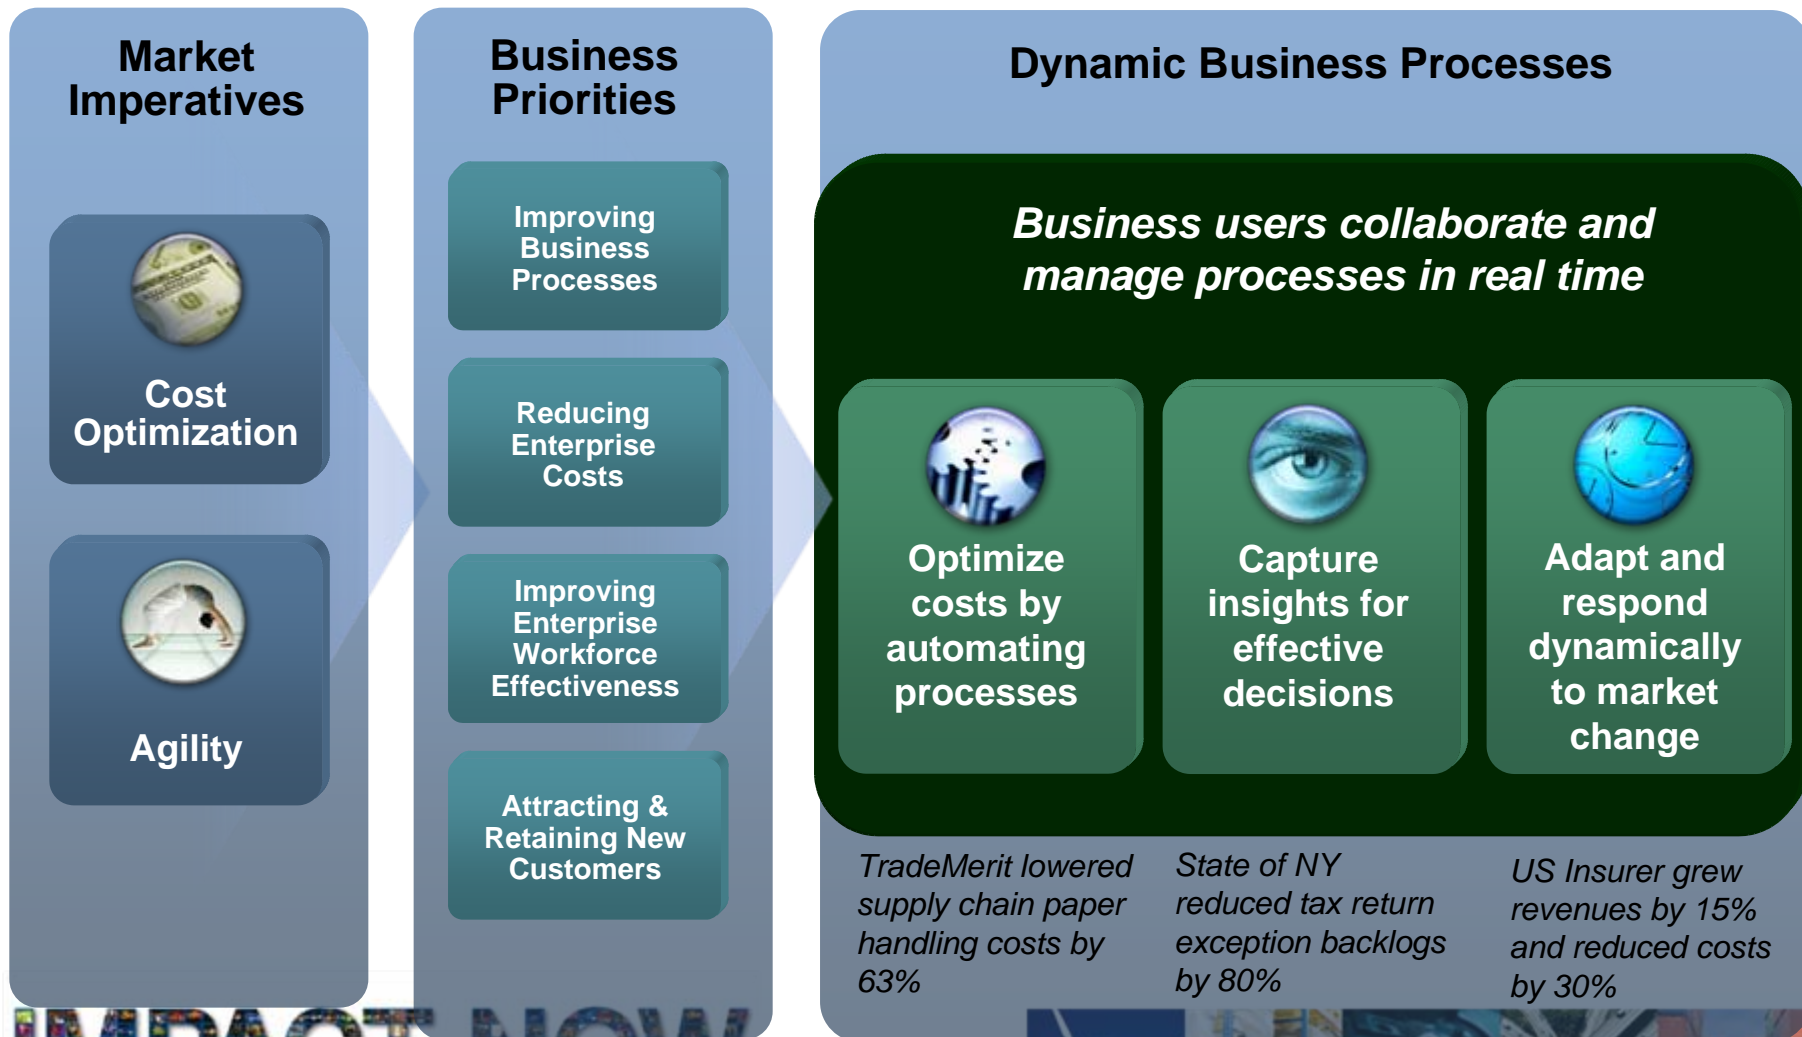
Market Imperatives

Cost Optimization

Agility

Business Priorities

Improving Business Processes

Reducing Enterprise Costs

Improving Enterprise Workforce Effectiveness

Attracting & Retaining New Customers

Dynamic Business Processes

Business users collaborate and manage processes in real time

Optimize costs by automating processes

Capture insights for effective decisions

Adapt and respond dynamically to market change

TradeMerit lowered supply chain paper handling costs by 63%

State of NY reduced tax return exception backlogs by 80%

US Insurer grew revenues by 15% and reduced costs by 30%

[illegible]